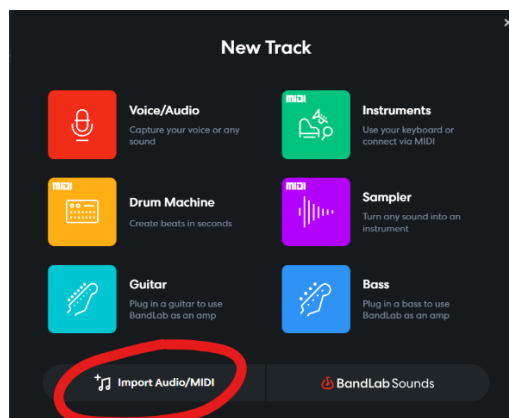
New Track

Voice/Audio
Capture your voice or any sound

MIDI
Instruments
Use your keyboard or connect via MIDI

MIDI
Drum Machine
Create beats in seconds

MIDI
Sampler
Turn any sound into an instrument

Guitar
Plug in a guitar to use BandLab as an amp

Bass
Plug in a bass to use BandLab as an amp

Import Audio/MIDI

BandLab Sounds